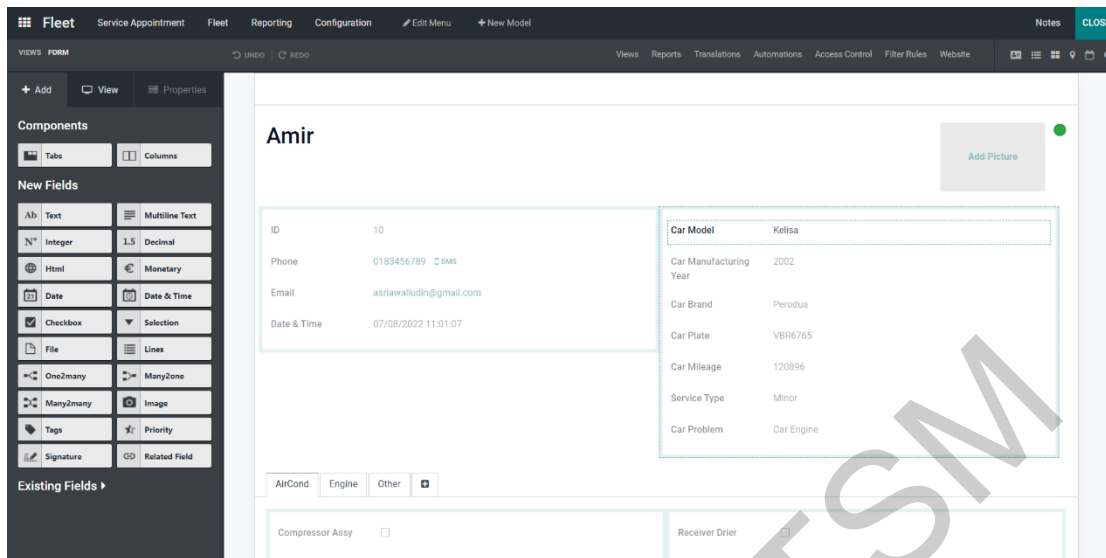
Fleet Service Appointment Fleet Reporting Configuration Edit Menu + New Model Notes CLOS

VIEWS FORM UNDO | REDO Views Reports Translations Automations Access Control Filter Rules Website

+ Add View Properties

Components

Tabs Columns

New Fields

Text Multiline Text
Integer Decimal
Html Monetary
Date Date & Time
Checkbox Selection
File Lines
One2many Many2one
Many2many Image
Tags Priority
Signature Related Field

Existing Fields ▸

Amir

Add Picture

ID 10
Phone 0183456789 SMS
Email asriawalludin@gmail.com
Date & Time 07/08/2022 11:01:07

Car Model Kelisa
Car Manufacturing Year 2002
Car Brand Perodua
Car Plate VBR6765
Car Mileage 120896
Service Type Minor
Car Problem Car Engine

AirCond Engine Other

Compressor Assy
Receiver Drier

FSM